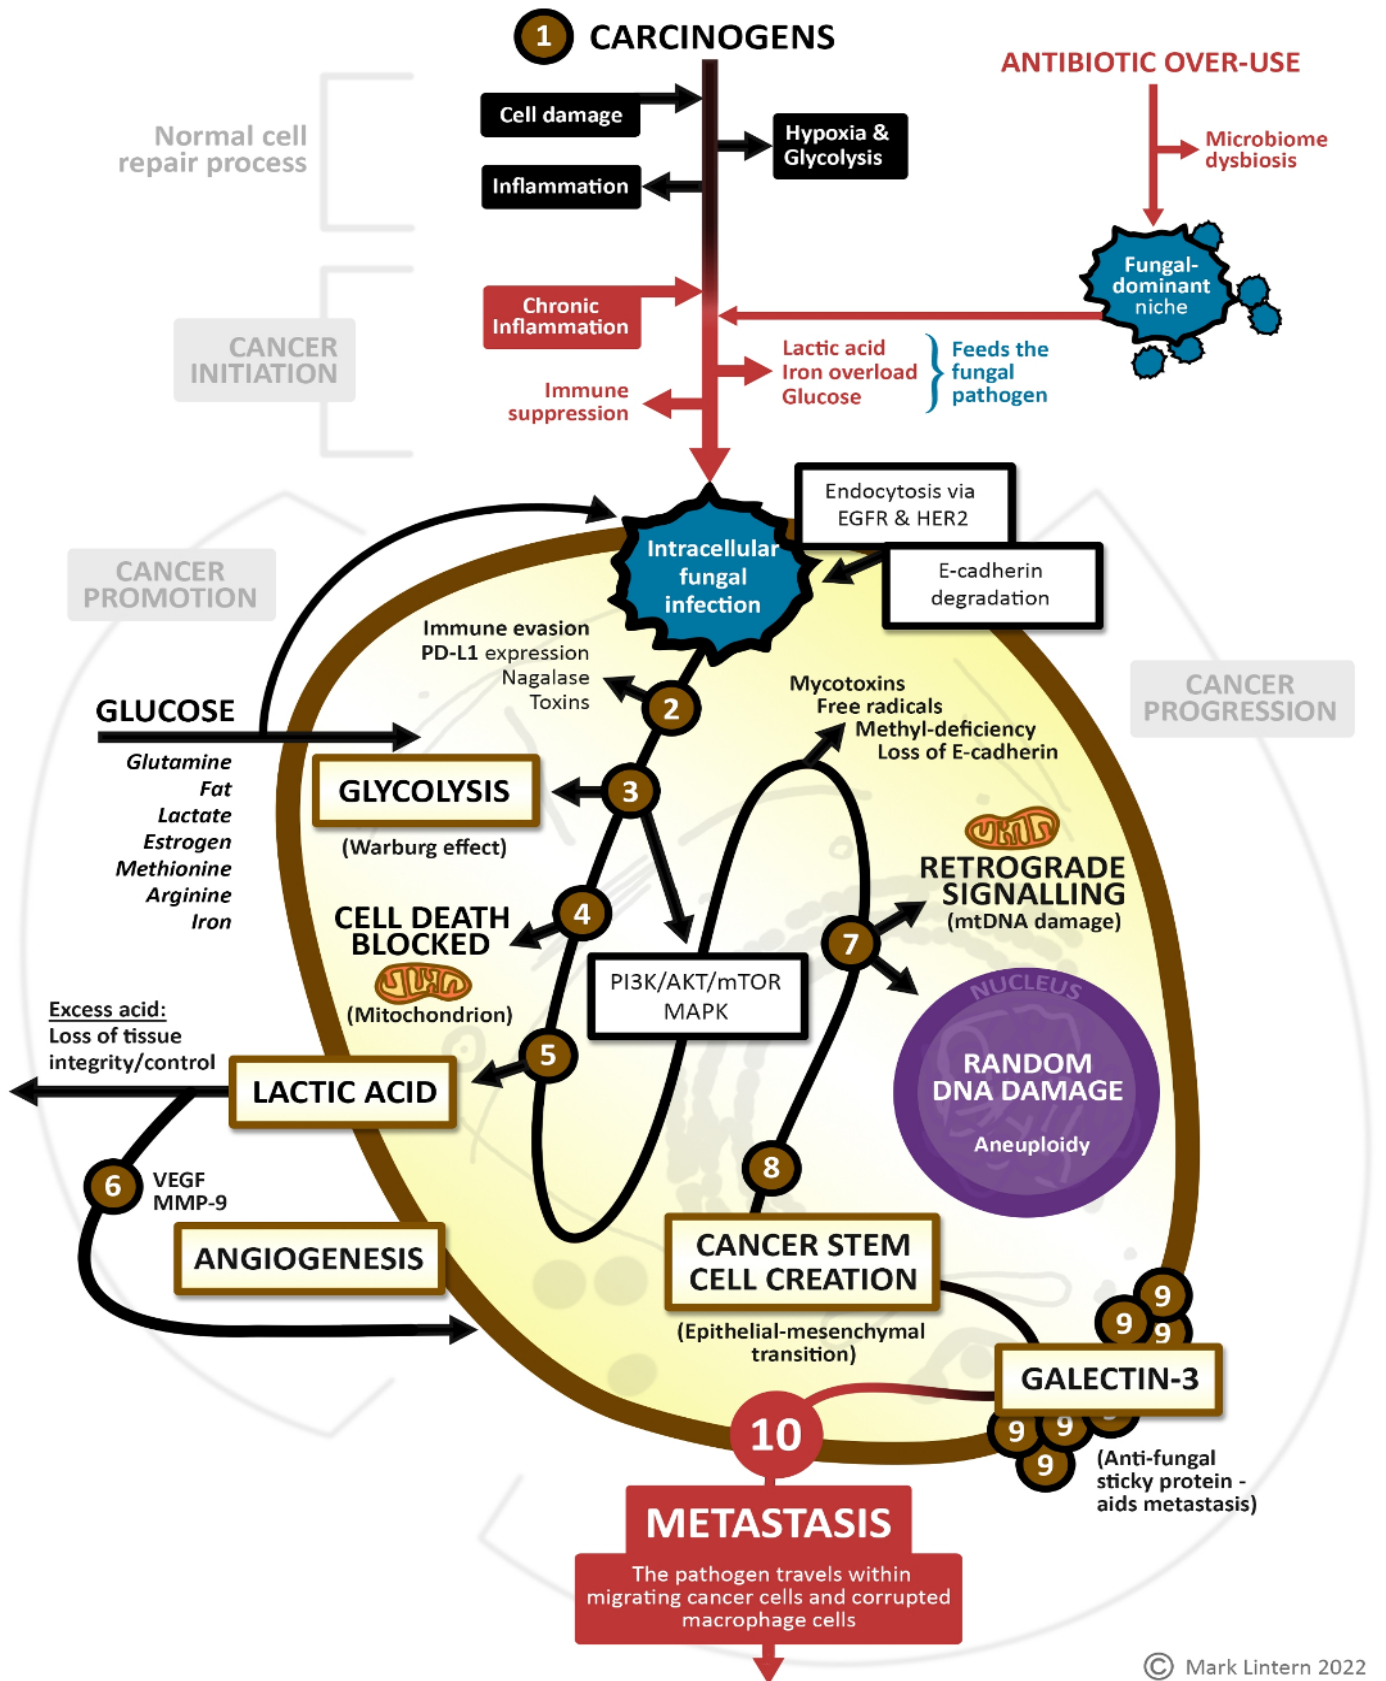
1 CARCINOGENS

ANTIBIOTIC OVER-USE

Normal cell repair process

Cell damage

Inflammation

Hypoxia & Glycolysis

Microbiome dysbiosis

Fungal-dominant niche

CANCER INITIATION

Chronic Inflammation

Immune suppression

Lactic acid
Iron overload
Glucose

Feeds the fungal pathogen

Endocytosis via EGFR & HER2

E-cadherin degradation

CANCER PROMOTION

Intracellular fungal infection

Immune evasion
PD-L1 expression
Nagalase
Toxins

2

CANCER PROGRESSION

Mycotoxins
Free radicals
Methyl-deficiency
Loss of E-cadherin

GLUCOSE

Glutamine
Fat
Lactate
Estrogen
Methionine
Arginine
Iron

GLYCOLYSIS

(Warburg effect)

3

RETROGRADE SIGNALLING
(mtDNA damage)

4

CELL DEATH BLOCKED

(Mitochondrion)

7

PI3K/AKT/mTOR
MAPK

NUCLEUS

RANDOM DNA DAMAGE

Aneuploidy

Excess acid:
Loss of tissue integrity/control

5

LACTIC ACID

6

VEGF
MMP-9

ANGIOGENESIS

8

CANCER STEM CELL CREATION

(Epithelial-mesenchymal transition)

9
9
9

GALECTIN-3

9
9
9

(Anti-fungal sticky protein - aids metastasis)

10

METASTASIS

The pathogen travels within migrating cancer cells and corrupted macrophage cells

© Mark Lintern 2022